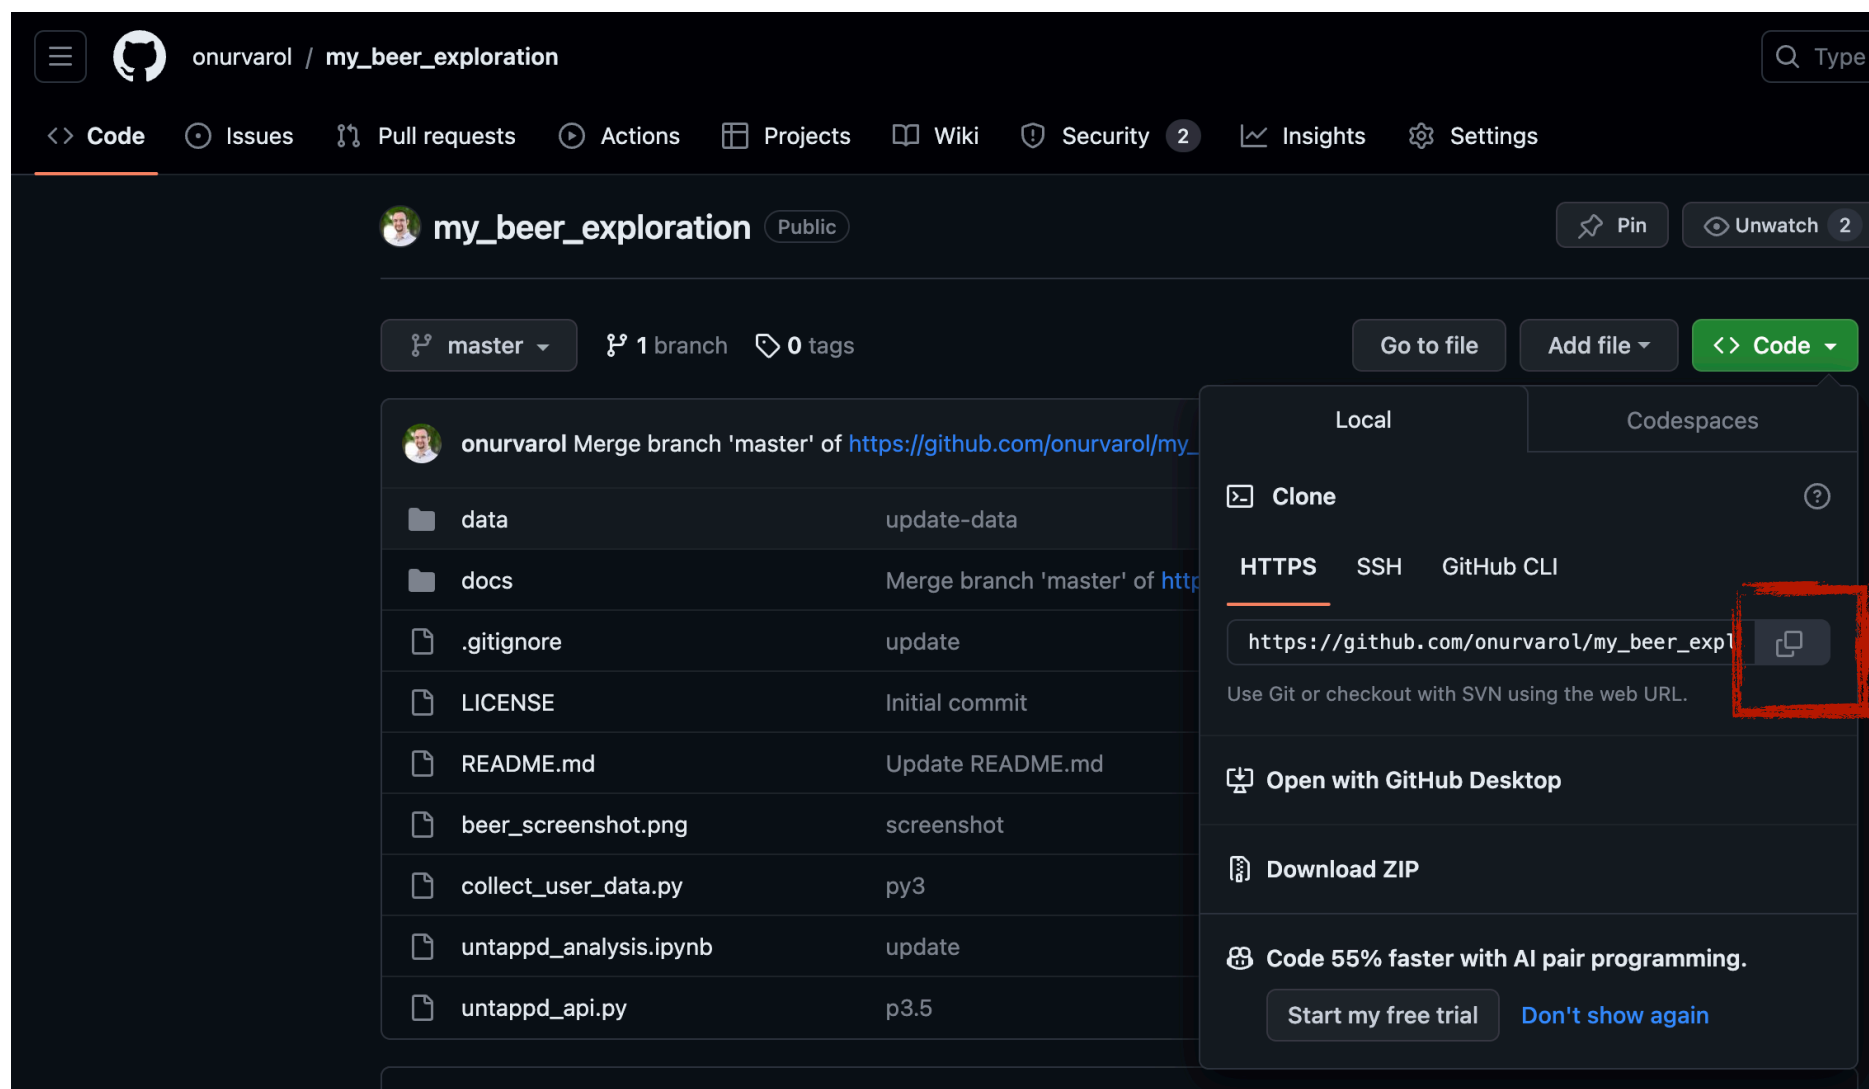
onurvarol / my_beer_exploration

Type

Code Issues Pull requests Actions Projects Wiki Security 2 Insights Settings

my_beer_exploration Public

Pin Unwatch 2

master

1 branch 0 tags

Go to file Add file Code

onurvarol Merge branch 'master' of https://github.com/onurvarol/my_

| data | update-data |
|---|---|
| docs | Merge branch 'master' of http |
| .gitignore | update |
| LICENSE | Initial commit |
| README.md | Update README.md |
| beer_screenshot.png | screenshot |
| collect_user_data.py | py3 |
| untappd_analysis.ipynb | update |
| untappd_api.py | p3.5 |

Local Codespaces

Clone

HTTPS SSH GitHub CLI

https://github.com/onurvarol/my_beer_expl

Use Git or checkout with SVN using the web URL.

Open with GitHub Desktop

Download ZIP

Code 55% faster with AI pair programming.

Start my free trial Don't show again